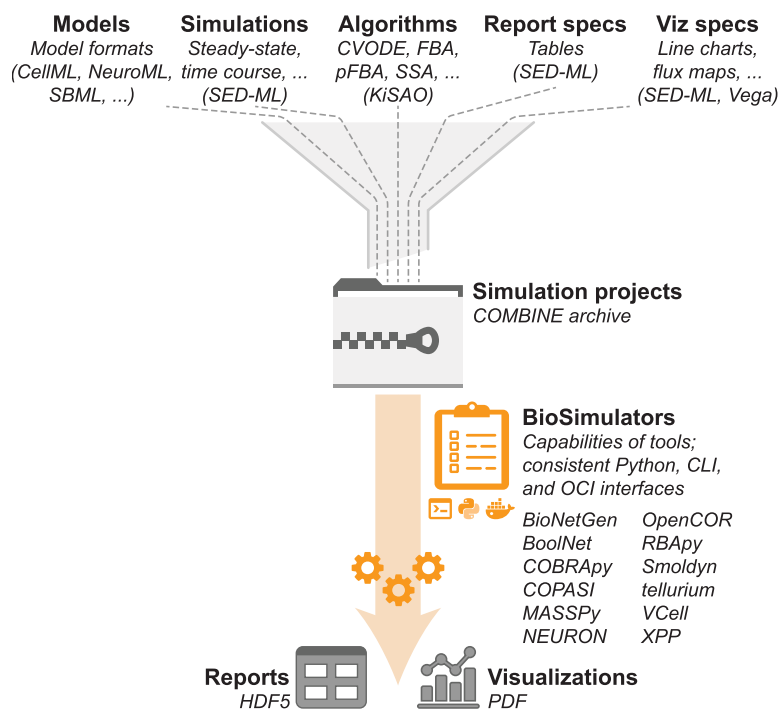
**Models**
Model formats (CellML, NeuroML, SBML, ...)

**Simulations**
Steady-state, time course, ... (SED-ML)

**Algorithms**
CVODE, FBA, pFBA, SSA, ... (KiSAO)

**Report specs**
Tables (SED-ML)

**Viz specs**
Line charts, flux maps, ... (SED-ML, Vega)

**Simulation projects**
COMBINE archive

**BioSimulators**
Capabilities of tools; consistent Python, CLI, and OCI interfaces

BioNetGen
BoolNet
COBRApy
COPASI
MASSPy
NEURON

OpenCOR
RBApy
Smoldyn
tellurium
VCell
XPP

**Reports**
HDF5

**Visualizations**
PDF